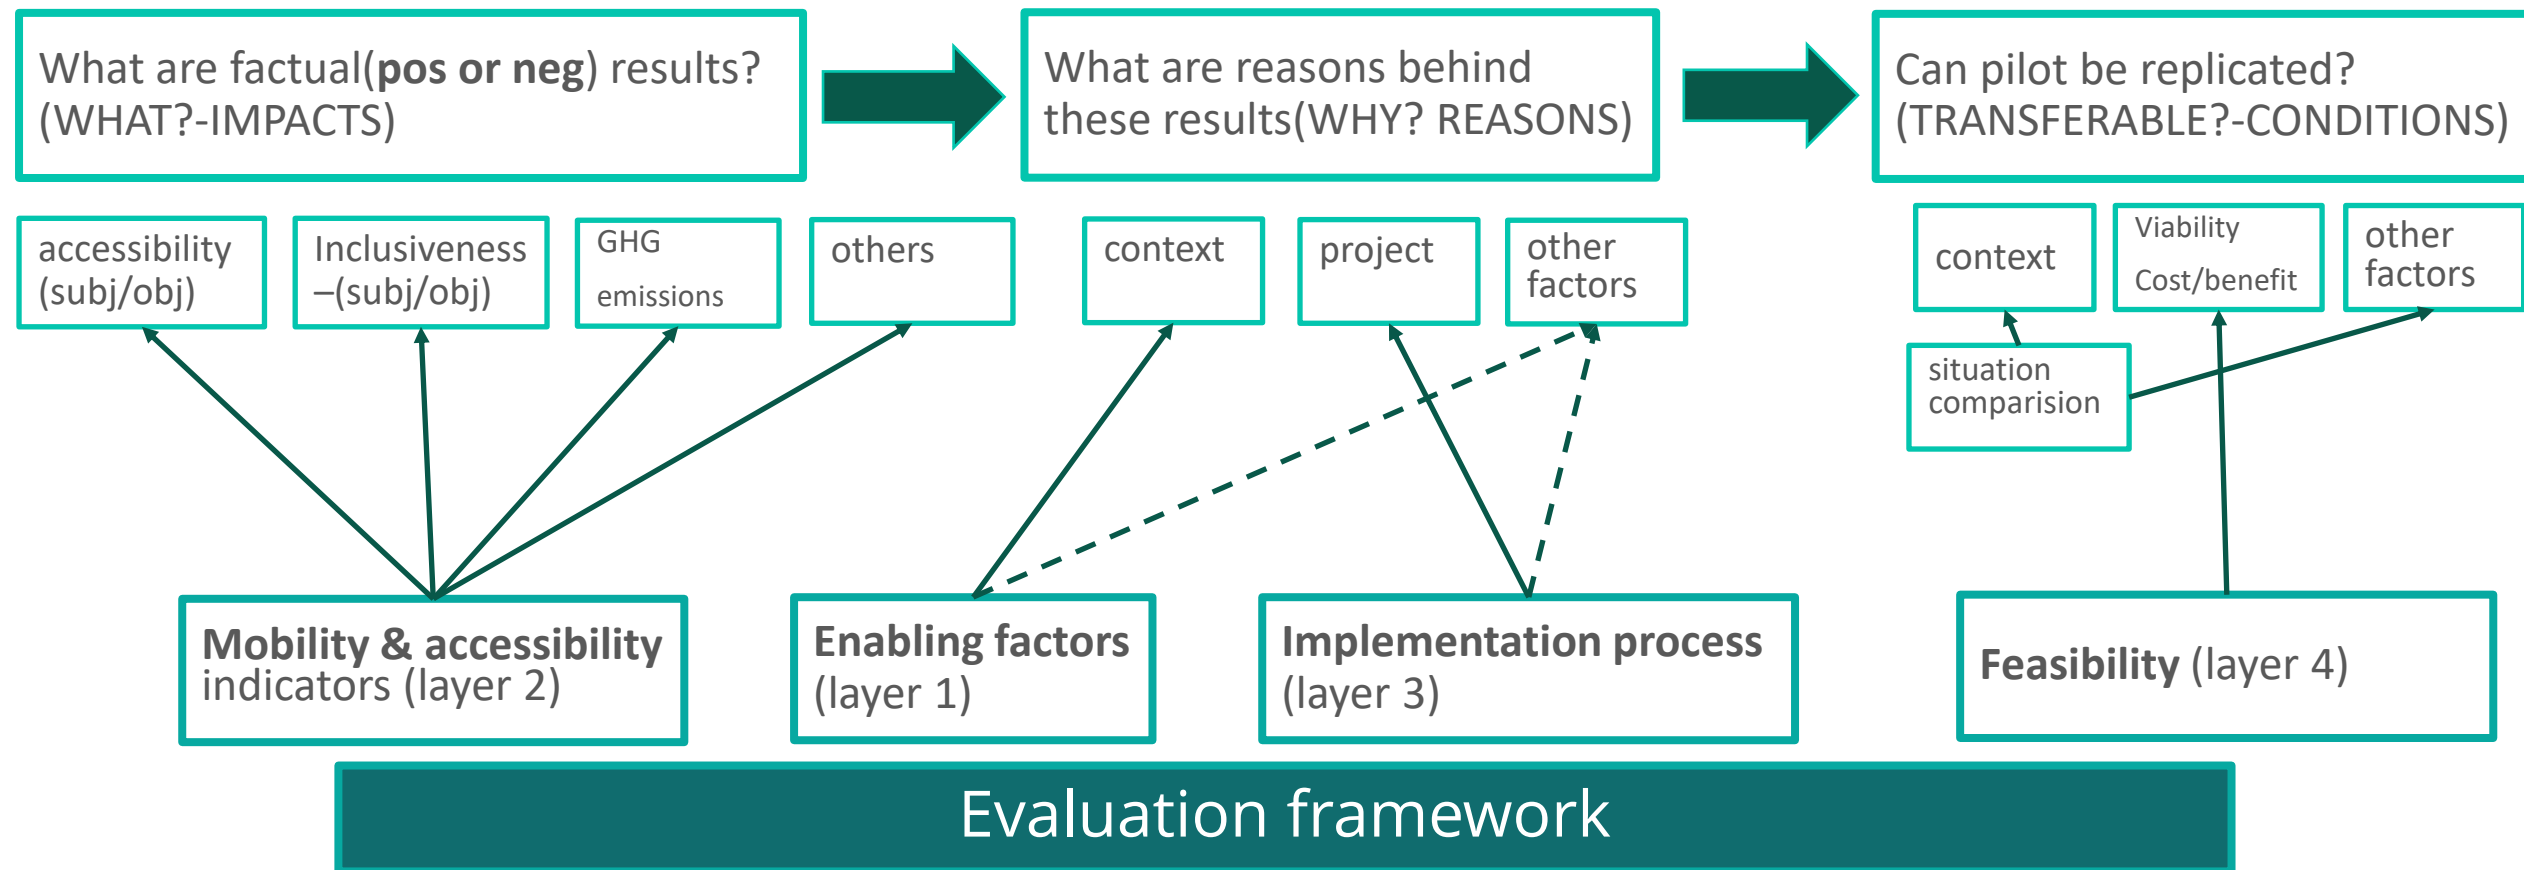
What are factual(**pos or neg**) results? (WHAT?-IMPACTS)

What are reasons behind these results(WHY? REASONS)

Can pilot be replicated? (TRANSFERABLE?-CONDITIONS)

accessibility (subj/obj)

Inclusiveness –(subj/obj)

GHG emissions

others

context

project

other factors

context

Viability Cost/benefit

other factors

situation comparision

**Mobility & accessibility** indicators (layer 2)

**Enabling factors** (layer 1)

**Implementation process** (layer 3)

**Feasibility** (layer 4)

Evaluation framework